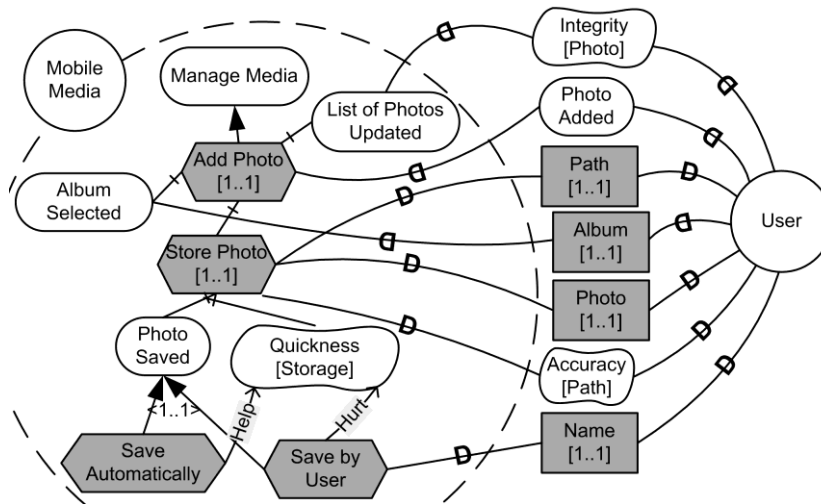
Mobile Media

Manage Media

Integrity [Photo]

List of Photos Updated

Photo Added

Add Photo [1..1]

Path [1..1]

Album Selected

Album [1..1]

User

Store Photo [1..1]

Photo [1..1]

Photo Saved

Quickness [Storage]

Accuracy [Path]

<1..1>

Help

Hurt

Save Automatically

Save by User

Name [1..1]

D D D D D D D D D D D D